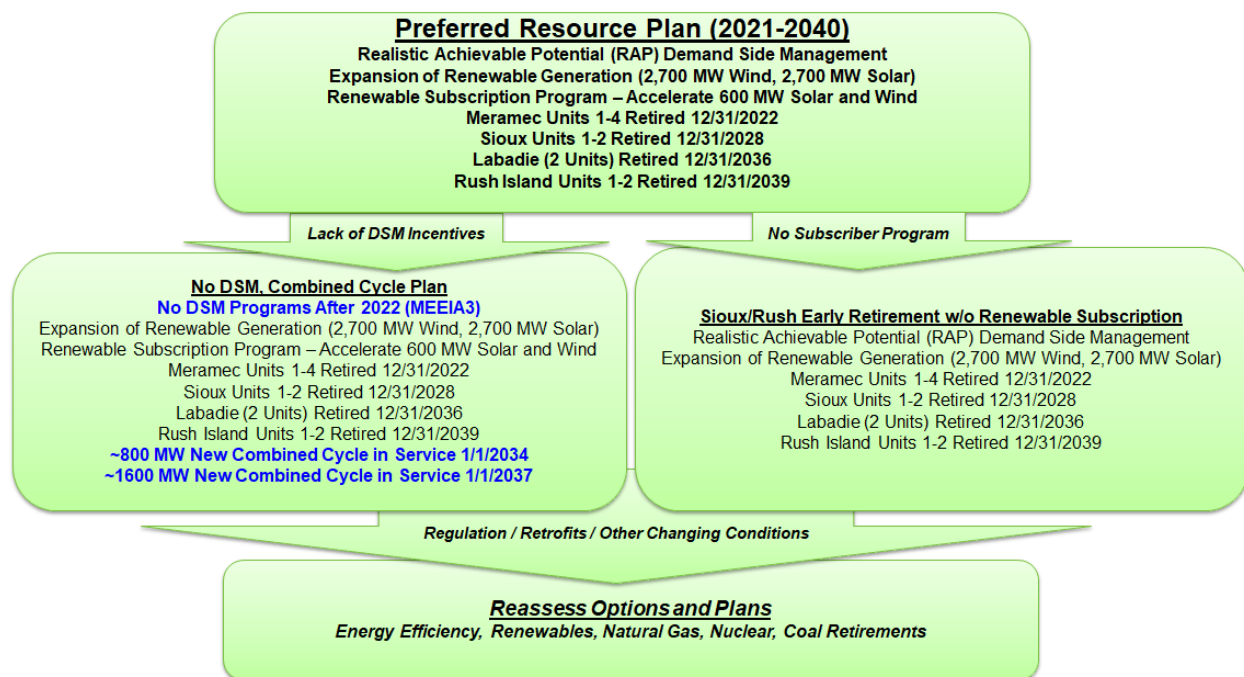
Preferred Resource Plan (2021-2040)
Realistic Achievable Potential (RAP) Demand Side Management
Expansion of Renewable Generation (2,700 MW Wind, 2,700 MW Solar)
Renewable Subscription Program – Accelerate 600 MW Solar and Wind
Meramec Units 1-4 Retired 12/31/2022
Sioux Units 1-2 Retired 12/31/2028
Labadie (2 Units) Retired 12/31/2036
Rush Island Units 1-2 Retired 12/31/2039

Lack of DSM Incentives

No Subscriber Program

No DSM, Combined Cycle Plan
No DSM Programs After 2022 (MEEIA3)
Expansion of Renewable Generation (2,700 MW Wind, 2,700 MW Solar)
Renewable Subscription Program – Accelerate 600 MW Solar and Wind
Meramec Units 1-4 Retired 12/31/2022
Sioux Units 1-2 Retired 12/31/2028
Labadie (2 Units) Retired 12/31/2036
Rush Island Units 1-2 Retired 12/31/2039
~800 MW New Combined Cycle in Service 1/1/2034
~1600 MW New Combined Cycle in Service 1/1/2037

Sioux/Rush Early Retirement w/o Renewable Subscription
Realistic Achievable Potential (RAP) Demand Side Management
Expansion of Renewable Generation (2,700 MW Wind, 2,700 MW Solar)
Meramec Units 1-4 Retired 12/31/2022
Sioux Units 1-2 Retired 12/31/2028
Labadie (2 Units) Retired 12/31/2036
Rush Island Units 1-2 Retired 12/31/2039

Regulation / Retrofits / Other Changing Conditions

Reassess Options and Plans
Energy Efficiency, Renewables, Natural Gas, Nuclear, Coal Retirements